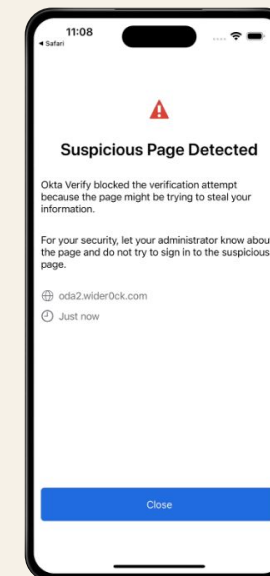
11:08
◂ Safari

Suspicious Page Detected

Okta Verify blocked the verification attempt because the page might be trying to steal your information.

For your security, let your administrator know abou the page and do not try to sign in to the suspicious page.

oda2.wider0ck.com

Just now

Close